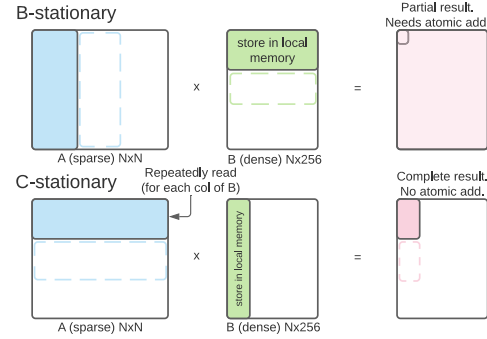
B-stationary

store in local memory

x

=

Partial result. Needs atomic add

A (sparse) NxN

B (dense) Nx256

C-stationary

Repeatedly read (for each col of B)

x

store in local memory

=

Complete result. No atomic add.

A (sparse) NxN

B (dense) Nx256